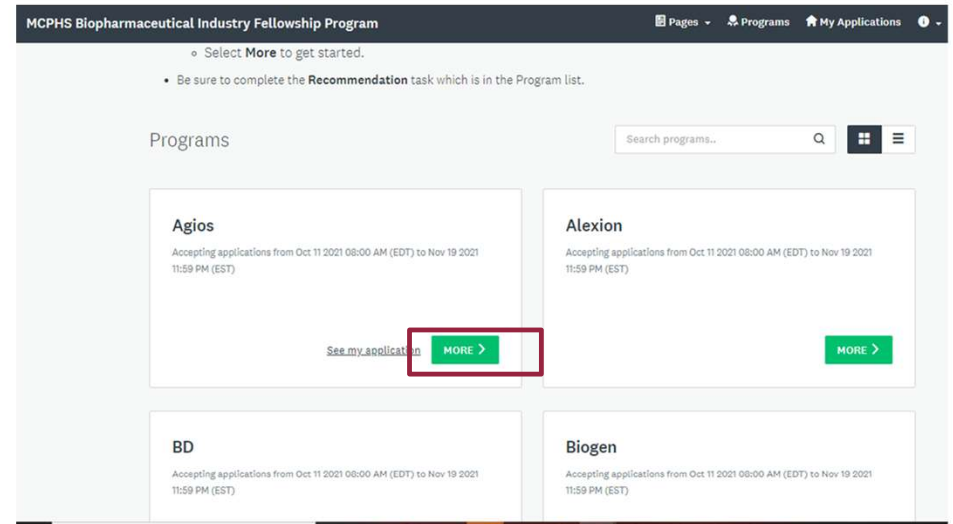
MCPHS Biopharmaceutical Industry Fellowship Program

Pages Programs My Applications

◦ Select **More** to get started.

• Be sure to complete the **Recommendation** task which is in the Program list.

Programs

Search programs..

Agios

Accepting applications from Oct 11 2021 08:00 AM (EDT) to Nov 19 2021 11:59 PM (EST)

See my application

MORE >

Alexion

Accepting applications from Oct 11 2021 08:00 AM (EDT) to Nov 19 2021 11:59 PM (EST)

MORE >

BD

Accepting applications from Oct 11 2021 08:00 AM (EDT) to Nov 19 2021 11:59 PM (EST)

Biogen

Accepting applications from Oct 11 2021 08:00 AM (EDT) to Nov 19 2021 11:59 PM (EST)